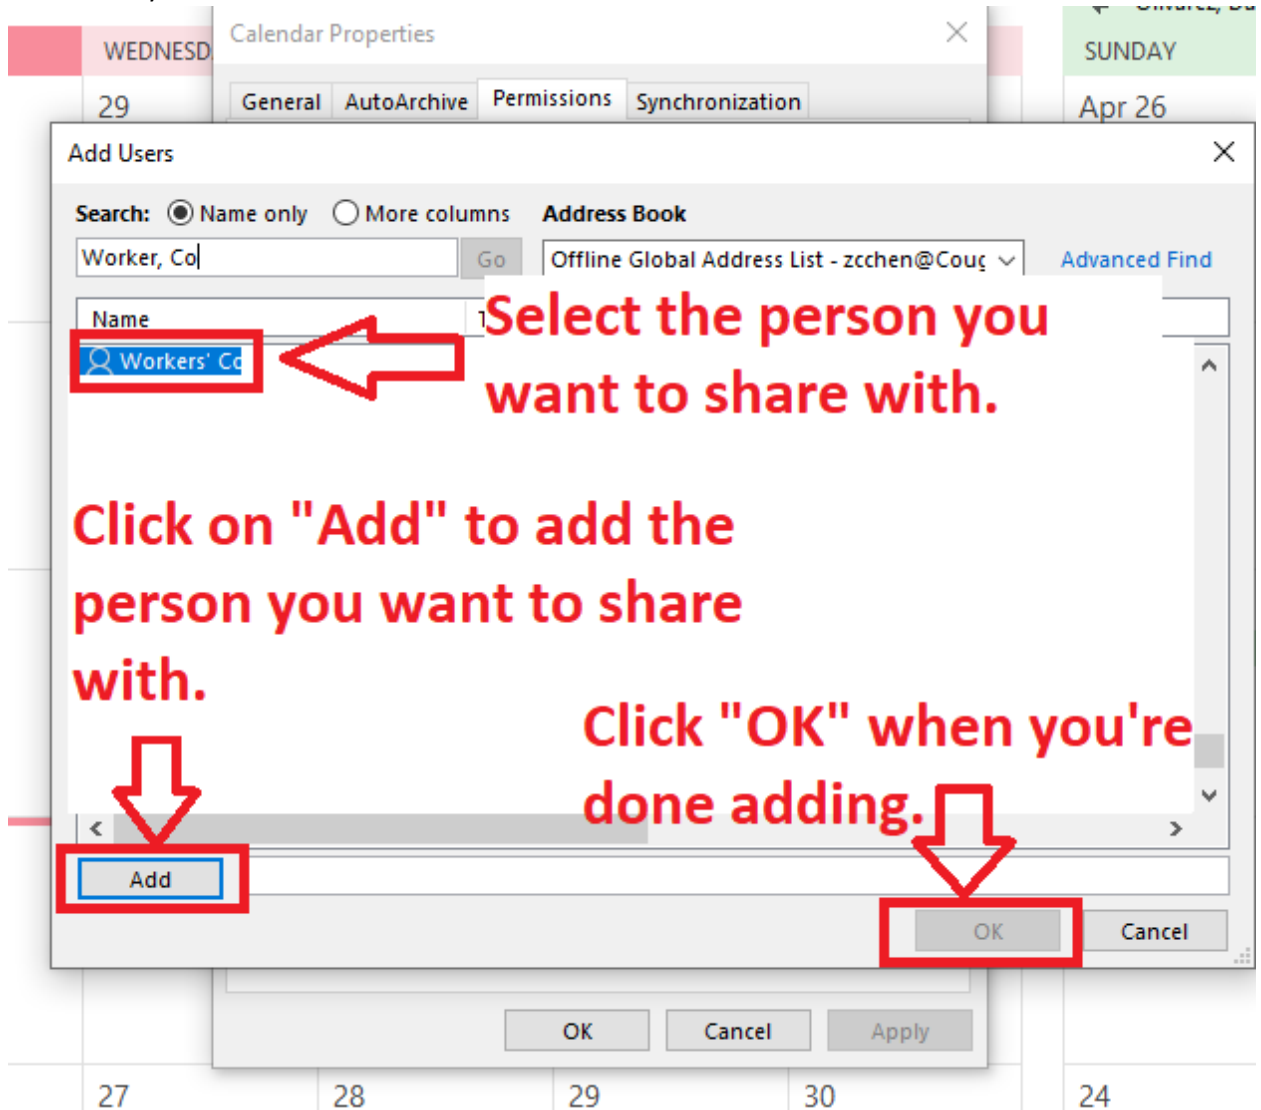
WEDNESD

29

Calendar Properties

General AutoArchive Permissions Synchronization

SUNDAY

Apr 26

Add Users

Search: Name only More columns Address Book

Worker, Co Go Offline Global Address List - zcchen@Couc Advanced Find

Name

Workers' Co

Select the person you want to share with.

Click on "Add" to add the person you want to share with.

Click "OK" when you're done adding.

Add

OK Cancel

OK Cancel Apply

27 28 29 30 24